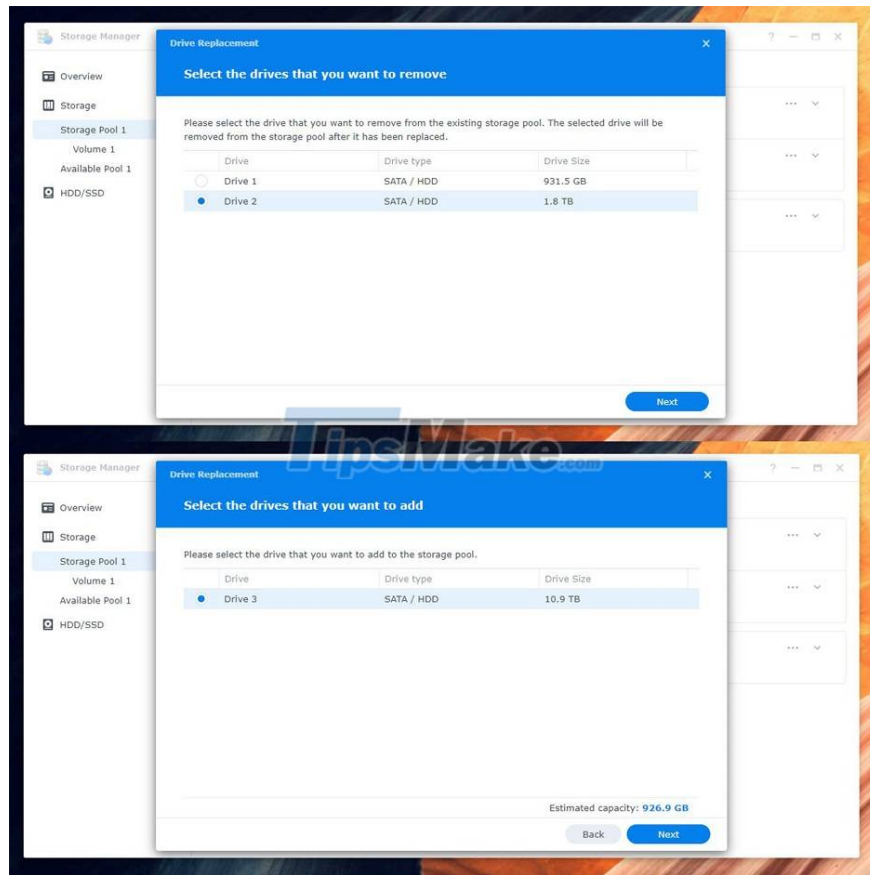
Storage Manager

Overview

Storage

Storage Pool 1

Volume 1

Available Pool 1

HDD/SSD

Drive Replacement

Select the drives that you want to remove

Please select the drive that you want to remove from the existing storage pool. The selected drive will be removed from the storage pool after it has been replaced.

| | Drive | Drive type | Drive Size |
|---|---|---|---|
| | Drive 1 | SATA / HDD | 931.5 GB |
| | Drive 2 | SATA / HDD | 1.8 TB |

Next

TipsMake.com

Storage Manager

Overview

Storage

Storage Pool 1

Volume 1

Available Pool 1

HDD/SSD

Drive Replacement

Select the drives that you want to add

Please select the drive that you want to add to the storage pool.

| | Drive | Drive type | Drive Size |
|---|---|---|---|
| | Drive 3 | SATA / HDD | 10.9 TB |

Estimated capacity: 926.9 GB

Back

Next